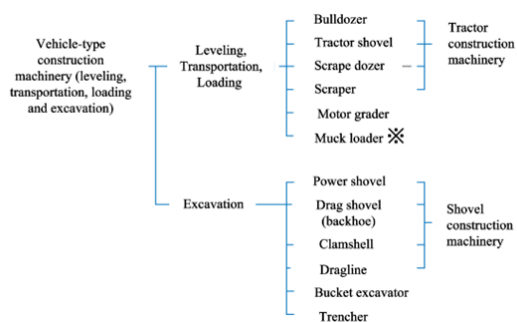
Vehicle-type construction machinery (leveling, transportation, loading and excavation)

Leveling, Transportation, Loading

Bulldozer
Tractor shovel
Scrape dozer
Scraper
Motor grader
Muck loader ※

Tractor construction machinery

Excavation

Power shovel
Drag shovel (backhoe)
Clamshell
Dragline
Bucket excavator
Trencher

Shovel construction machinery